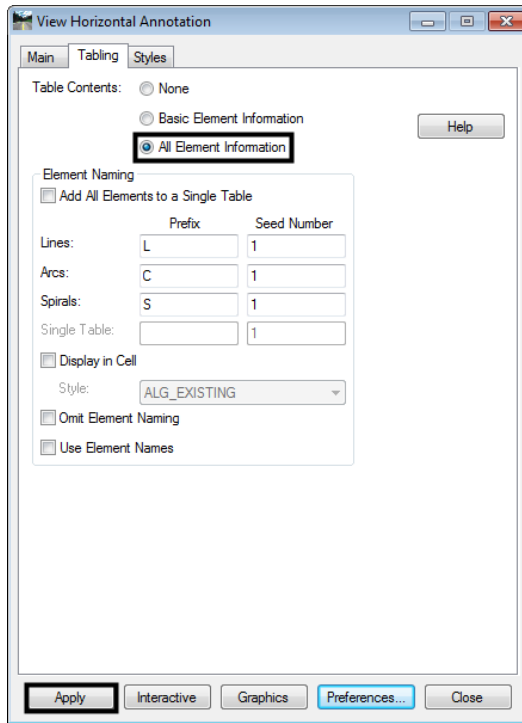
View Horizontal Annotation

Main | Tabling | Styles

Table Contents: None

Basic Element Information

All Element Information

Help

Element Naming

Add All Elements to a Single Table

| | Prefix | Seed Number |
|---|---|---|
| Lines: | L | 1 |
| Arcs: | C | 1 |
| Spirals: | S | 1 |
| Single Table: | | 1 |

Display in Cell

Style: ALG_EXISTING

Omit Element Naming

Use Element Names

Apply | Interactive | Graphics | Preferences... | Close